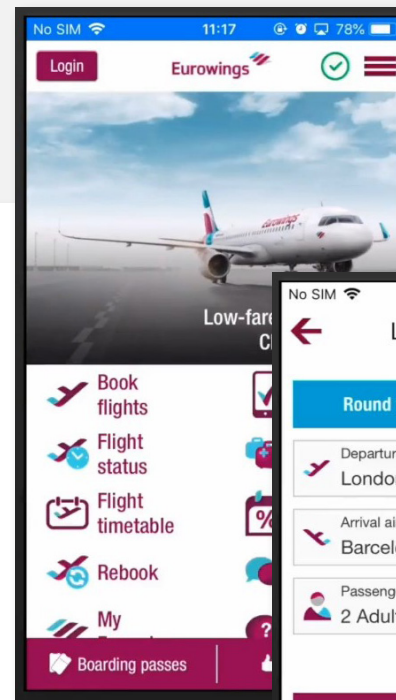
No SIM 11:17 78%

Login

Eurowings

eurowings

Low-fare
Cl

Book flights

Flight status

Flight timetable

Rebook

My
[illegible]

Boarding passes

No SIM

L

Round

Departur
Londo

Arrival ai
Barcel

Passeng
2 Adul